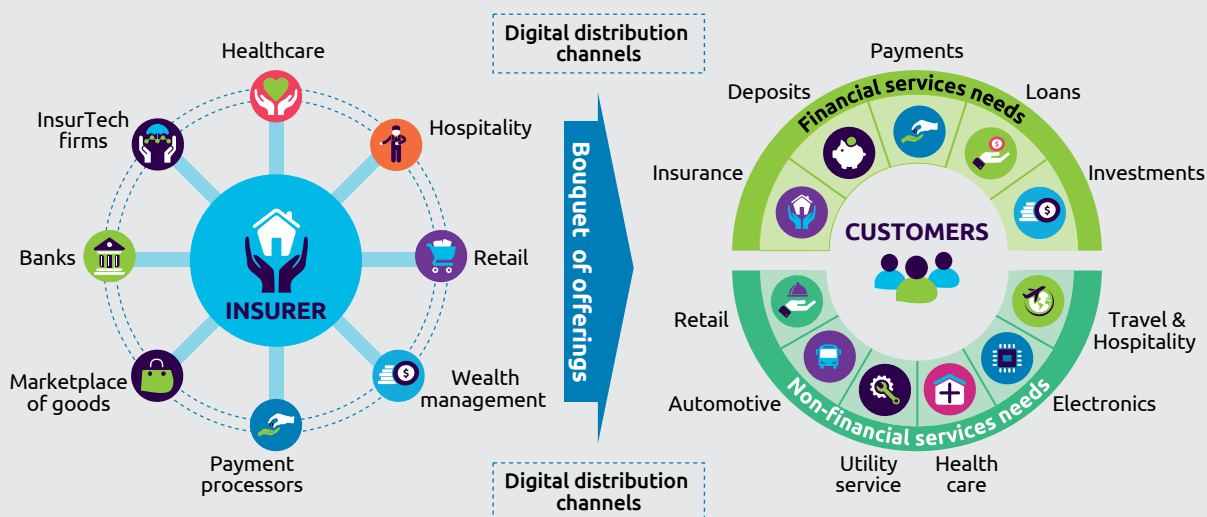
Healthcare

InsurTech firms

Hospitality

Banks

INSURER

Retail

Marketplace of goods

Wealth management

Payment processors

Digital distribution channels

Bouquet of offerings

Digital distribution channels

Payments

Deposits

Financial services needs

Loans

Insurance

Investments

CUSTOMERS

Retail

Travel & Hospitality

Automotive

Non-financial services needs

Electronics

Utility service

Health care